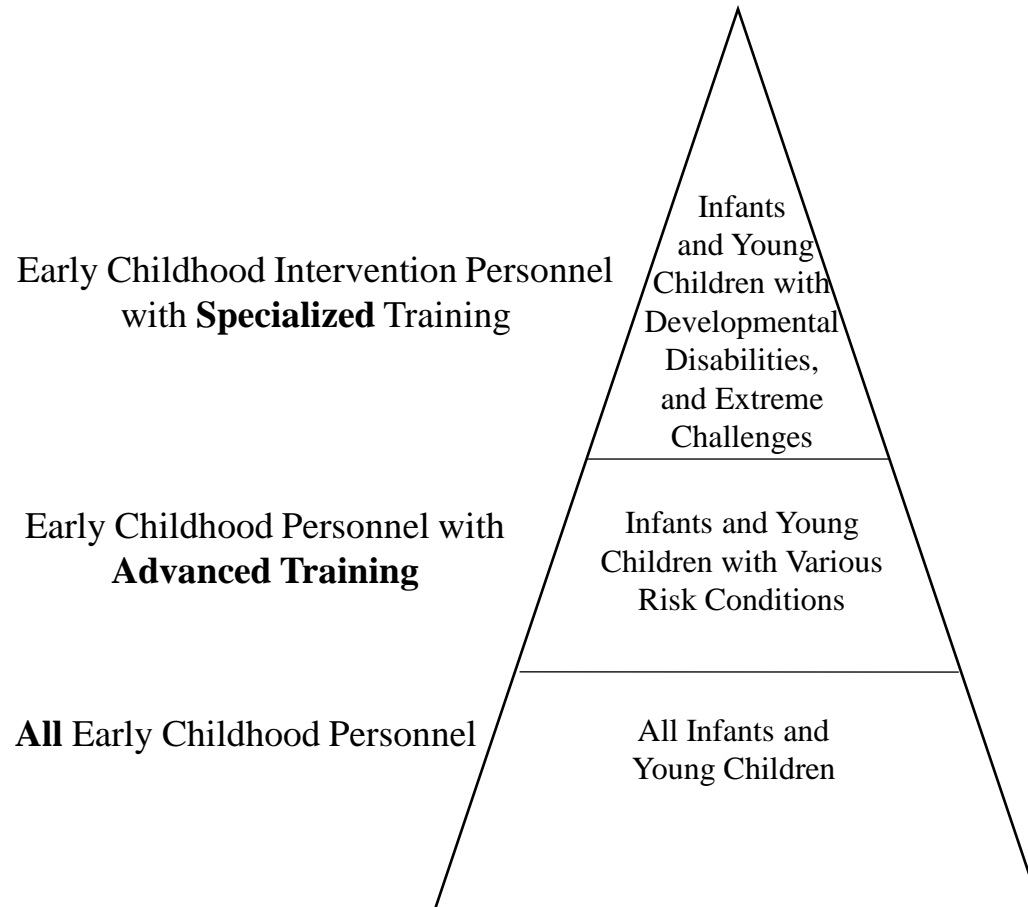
Early Childhood Intervention Personnel with **Specialized** Training

Infants and Young Children with Developmental Disabilities, and Extreme Challenges

Early Childhood Personnel with **Advanced Training**

Infants and Young Children with Various Risk Conditions

**All** Early Childhood Personnel

All Infants and Young Children